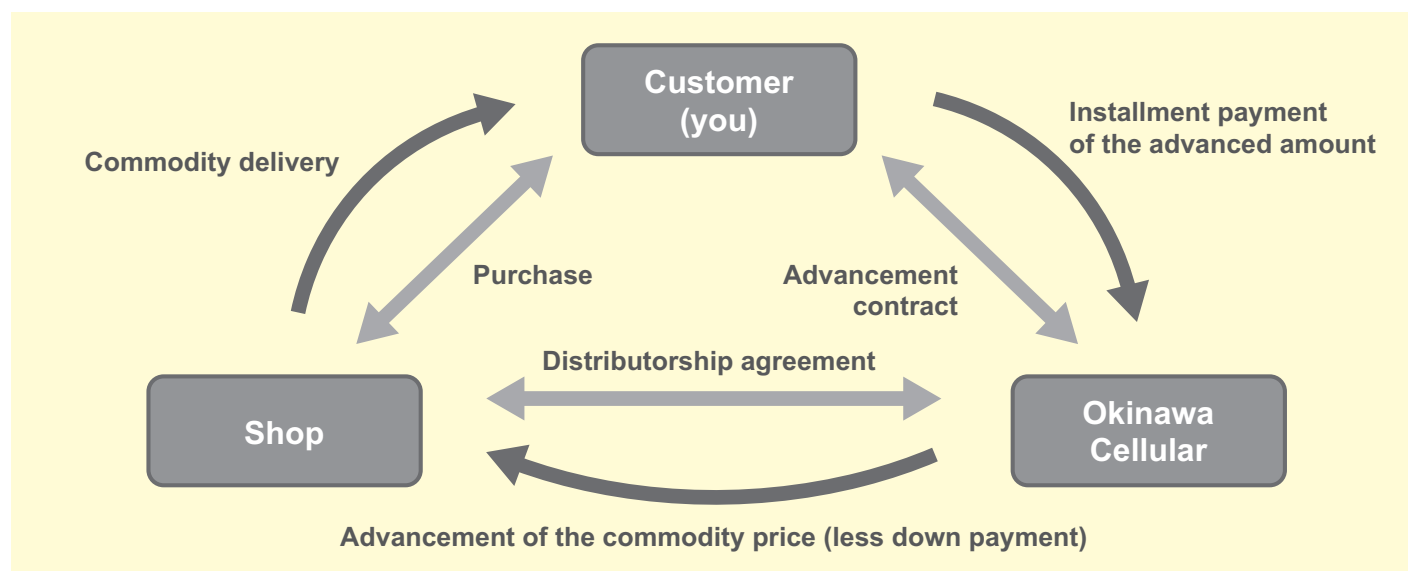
Customer (you)

Installment payment of the advanced amount

Commodity delivery

Purchase

Advancement contract

Distributorship agreement

Shop

Okinawa Cellular

Advancement of the commodity price (less down payment)